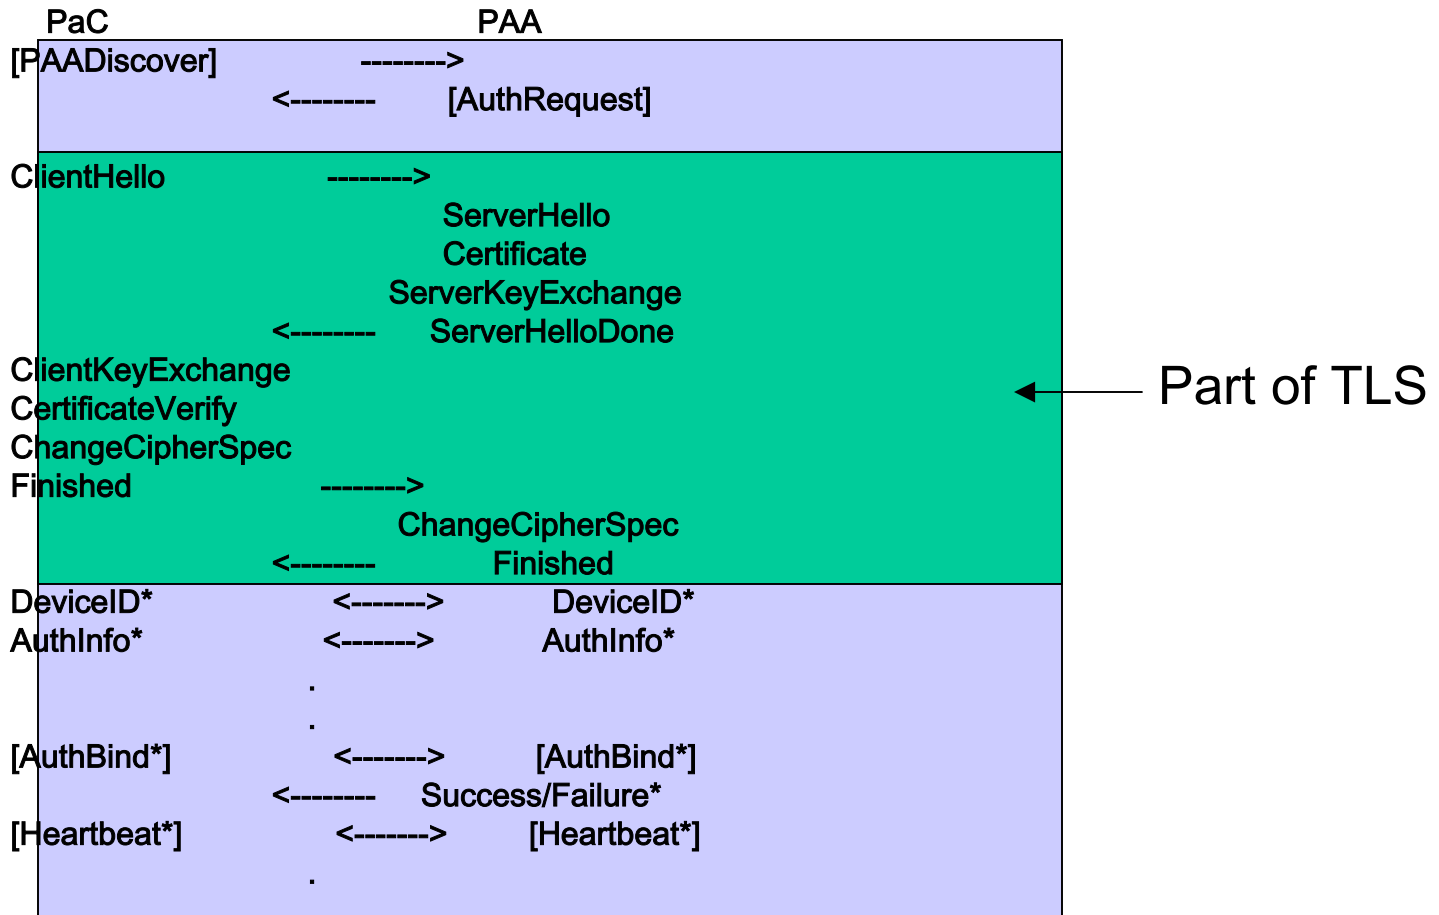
PaC PAA

[PAADiscover] -------->

<-------- [AuthRequest]

ClientHello -------->

ServerHello

Certificate

ServerKeyExchange

<-------- ServerHelloDone

ClientKeyExchange

CertificateVerify

ChangeCipherSpec

Finished -------->

ChangeCipherSpec

<-------- Finished

DeviceID* <-------> DeviceID*

AuthInfo* <-------> AuthInfo*

.

.

[AuthBind*] <-------> [AuthBind*]

<-------- Success/Failure*

[Heartbeat*] <-------> [Heartbeat*]

.

Part of TLS